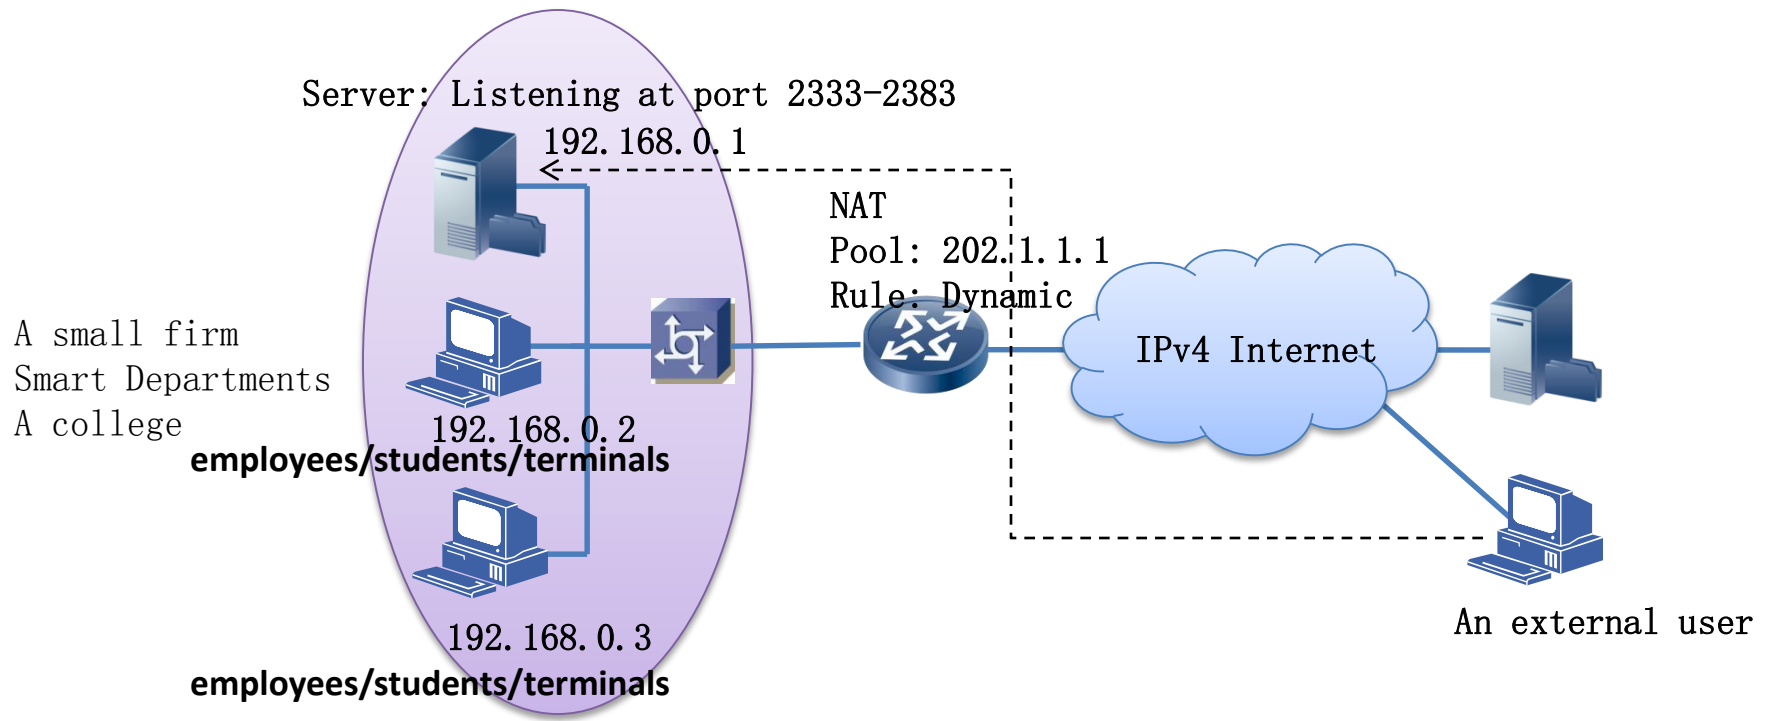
Server: Listening at port 2333-2383

192.168.0.1

NAT
Pool: 202.1.1.1
Rule: Dynamic

A small firm
Smart Departments
A college

IPv4 Internet

192.168.0.2
employees/students/terminals

192.168.0.3
employees/students/terminals

An external user